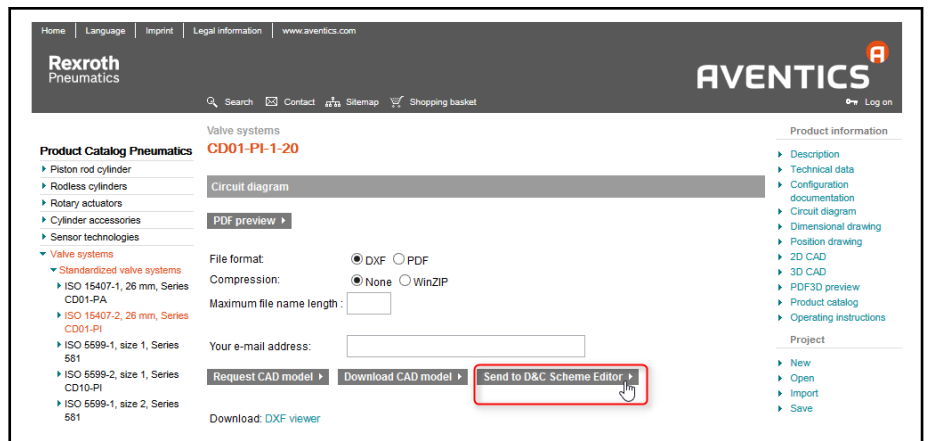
Home | Language | Imprint | Legal information | www.aventics.com

Rexroth Pneumatics

AVENTICS

Search Contact Sitemap Shopping basket

Log on

Product Catalog Pneumatics
Piston rod cylinder
Rodless cylinders
Rotary actuators
Cylinder accessories
Sensor technologies
Valve systems
Standardized valve systems
ISO 15407-1, 26 mm, Series CD01-PA
ISO 15407-2, 26 mm, Series CD01-PI
ISO 5599-1, size 1, Series 581
ISO 5599-2, size 1, Series CD10-PI
ISO 5599-1, size 2, Series 581

Valve systems
CD01-PI-1-20

Circuit diagram

PDF preview

File format: DXF PDF
Compression: None WinZIP
Maximum file name length :

Your e-mail address:

Request CAD model
Download CAD model
Send to D&C Scheme Editor

Download: DXF viewer

Product information
Description
Technical data
Configuration documentation
Circuit diagram
Dimensional drawing
Position drawing
2D CAD
3D CAD
PDF3D preview
Product catalog
Operating instructions

Project
New
Open
Import
Save